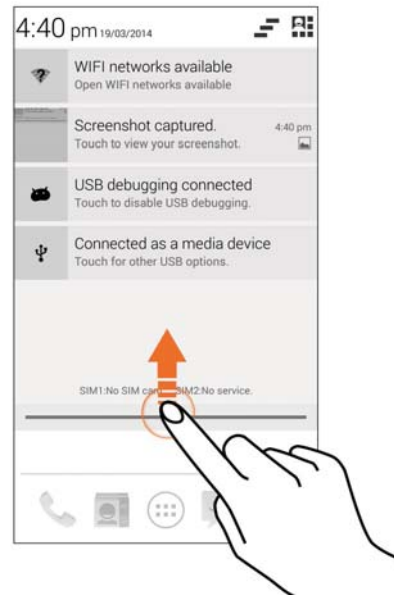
4:40 pm 19/03/2014

WIFI networks available
Open WIFI networks available

Screenshot captured.
Touch to view your screenshot.
4:40 pm

USB debugging connected
Touch to disable USB debugging.

Connected as a media device
Touch for other USB options.

SIM1:No SIM ca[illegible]SIM2:No service.